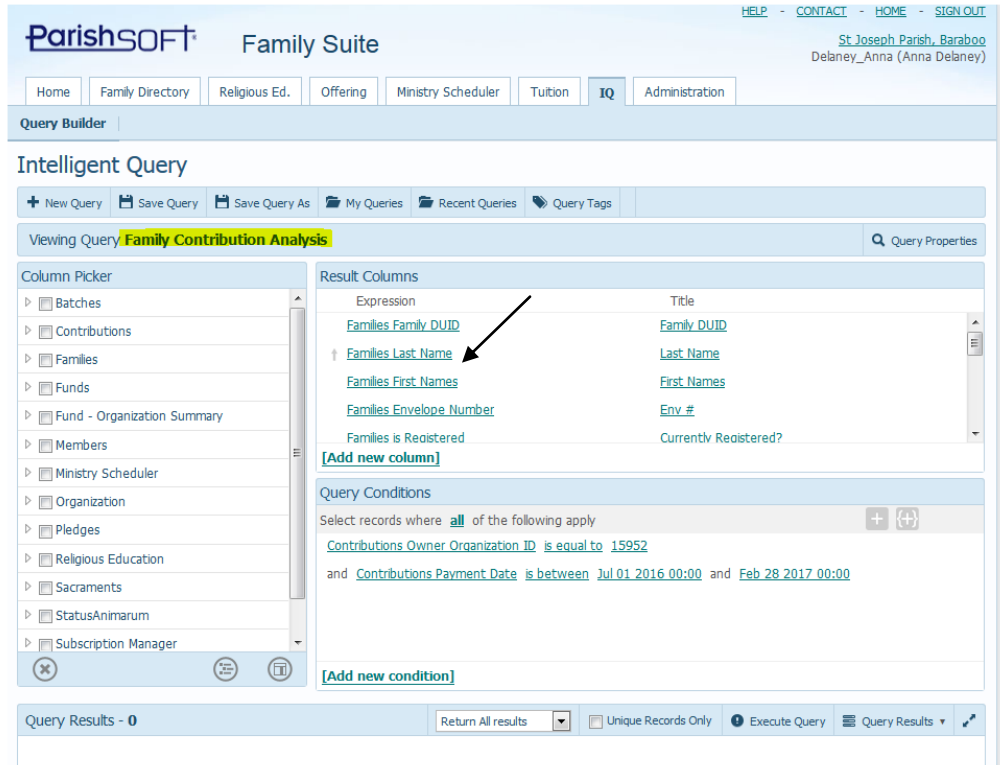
HELP - CONTACT - HOME - SIGN OUT

ParishSOFT Family Suite

St Joseph Parish, Baraboo
Delaney_Anna (Anna Delaney)

Home | Family Directory | Religious Ed. | Offering | Ministry Scheduler | Tuition | IQ | Administration

Query Builder

Intelligent Query

New Query | Save Query | Save Query As | My Queries | Recent Queries | Query Tags

Viewing Query Family Contribution Analysis

Query Properties

Column Picker

Batches
Contributions
Families
Funds
Fund - Organization Summary
Members
Ministry Scheduler
Organization
Pledges
Religious Education
Sacraments
StatusAnimarum
Subscription Manager

Result Columns

| Expression | Title |
|---|---|
| Families Family DUID | Family DUID |
| Families Last Name | Last Name |
| Families First Names | First Names |
| Families Envelope Number | Env # |
| Families is Registered | Currently Registered? |

[Add new column]

Query Conditions

Select records where all of the following apply

Contributions Owner Organization ID is equal to 15952

and Contributions Payment Date is between Jul 01 2016 00:00 and Feb 28 2017 00:00

[Add new condition]

Query Results - 0

Return All results | Unique Records Only | Execute Query | Query Results